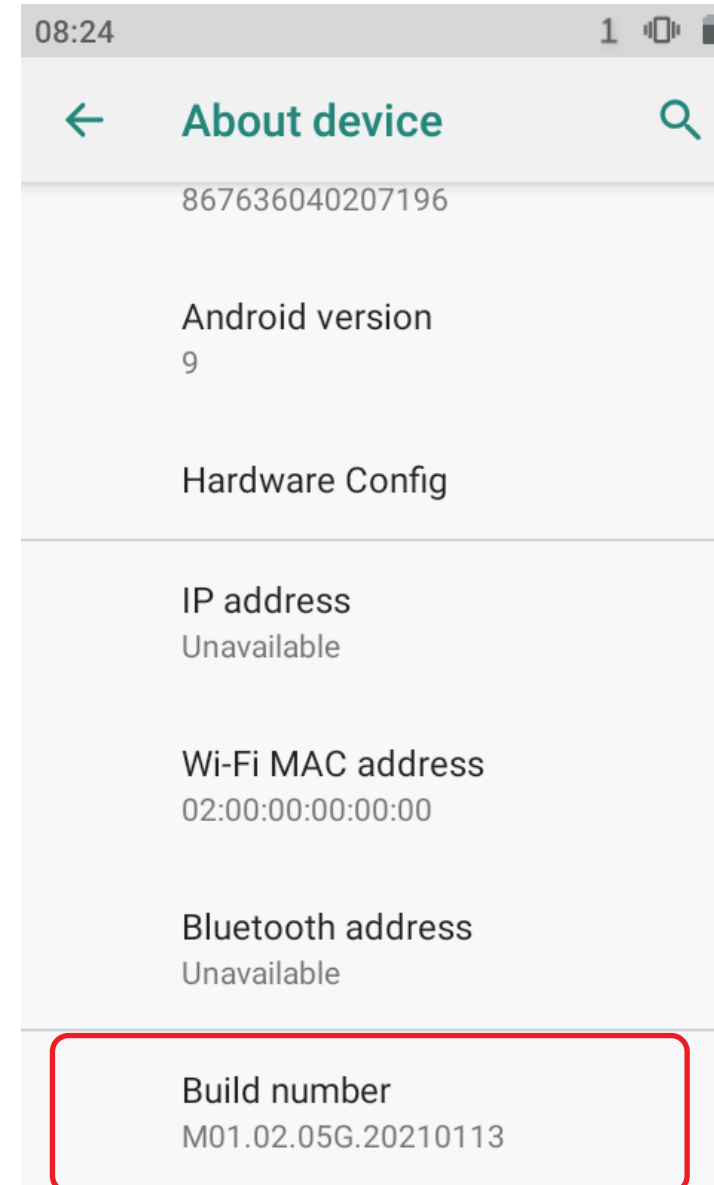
08:24 1

About device

867636040207196

Android version
9

Hardware Config

IP address
Unavailable

Wi-Fi MAC address
02:00:00:00:00:00

Bluetooth address
Unavailable

Build number
M01.02.05G.20210113